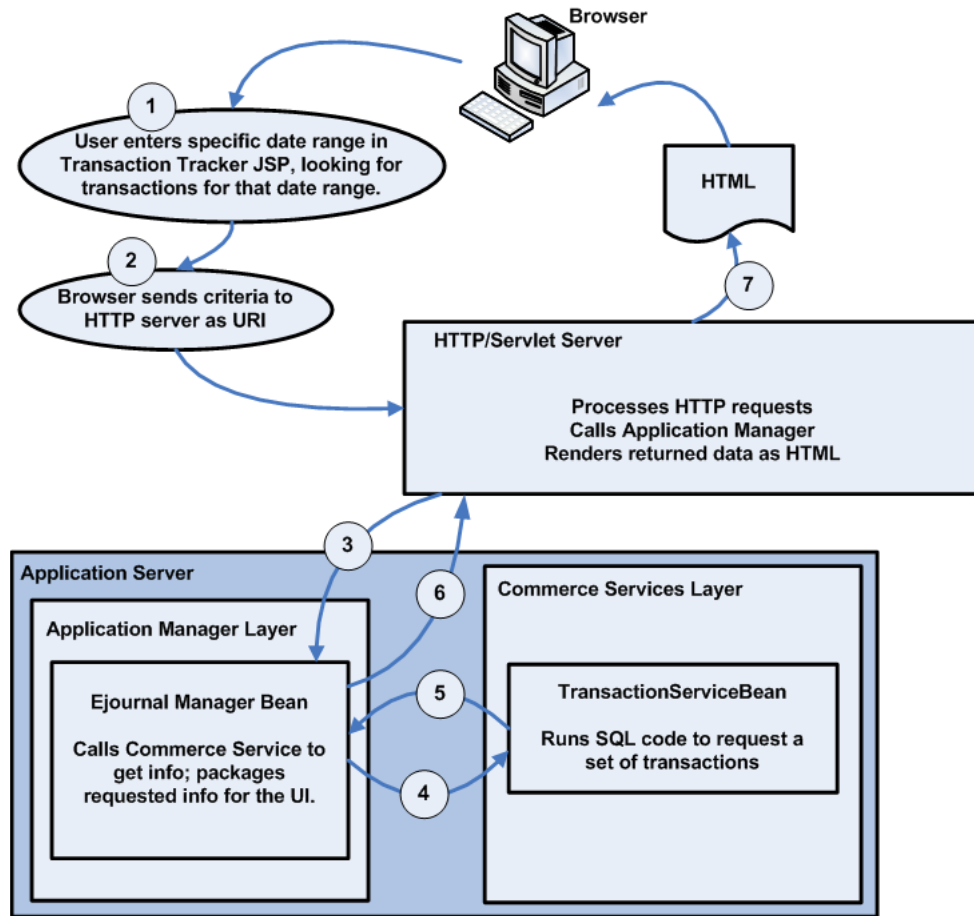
Browser

1
User enters specific date range in Transaction Tracker JSP, looking for transactions for that date range.

HTML

2
Browser sends criteria to HTTP server as URI

7

HTTP/Servlet Server

Processes HTTP requests
Calls Application Manager
Renders returned data as HTML

3

6

Application Server

Application Manager Layer

Ejournal Manager Bean

Calls Commerce Service to get info; packages requested info for the UI.

Commerce Services Layer

5

TransactionServiceBean

Runs SQL code to request a set of transactions

4